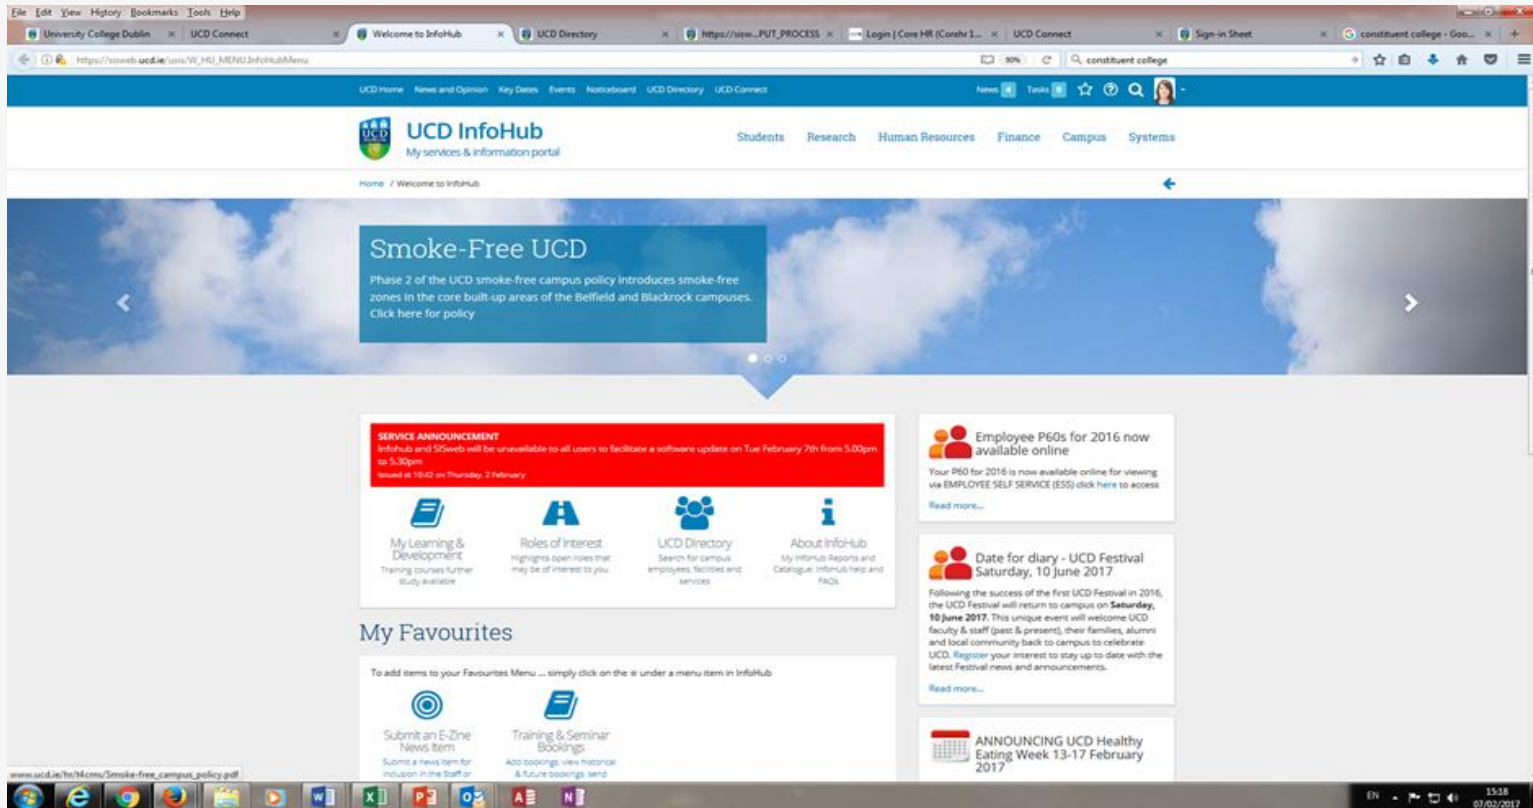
File Edit View History Bookmarks Tools Help

University College Dublin | UCD Connect | Welcome to InfoHub | UCD Directory | https://sisw...PUT_PROCESS | Login | Core HR (Corehr 1... | UCD Connect | Sign-in Sheet | constituent college - Goo...

https://sisweb.ucd.ie/usis/W_HU_MENU.InfoHubMenu

90% | constituent college

UCD Home News and Opinion Key Dates Events Noticeboard UCD Directory UCD Connect

News 4 Tasks 0

UCD InfoHub
My services & information portal

Students Research Human Resources Finance Campus Systems

Home / Welcome to InfoHub

Smoke-Free UCD

Phase 2 of the UCD smoke-free campus policy introduces smoke-free zones in the core built-up areas of the Belfield and Blackrock campuses. Click here for policy

SERVICE ANNOUNCEMENT
Infohub and SISweb will be unavailable to all users to facilitate a software update on Tue February 7th from 5.00pm to 5.30pm
Issued at 18:42 on Thursday, 2 February

My Learning & Development
Training courses further study available

Roles of Interest
Highlights open roles that may be of interest to you

UCD Directory
Search for campus employees, facilities and services

About InfoHub
My InfoHub Reports and Catalogue. InfoHub help and FAQs

My Favourites

To add items to your Favourites Menu ... simply click on the ☆ under a menu item in InfoHub

Submit an E-Zine News Item
Submit a news item for inclusion in the Staff or

Training & Seminar Bookings
Add bookings, view historical & future bookings, send

Employee P60s for 2016 now available online

Your P60 for 2016 is now available online for viewing via EMPLOYEE SELF SERVICE (ESS) click here to access

Read more...

Date for diary - UCD Festival Saturday, 10 June 2017

Following the success of the first UCD Festival in 2016, the UCD Festival will return to campus on Saturday, 10 June 2017. This unique event will welcome UCD faculty & staff (past & present), their families, alumni and local community back to campus to celebrate UCD. Register your interest to stay up to date with the latest Festival news and announcements.

Read more...

ANNOUNCING UCD Healthy Eating Week 13-17 February 2017

www.ucd.ie/hr/t4cms/Smoke-free_campus_policy.pdf

EN 15:18 07/02/2017